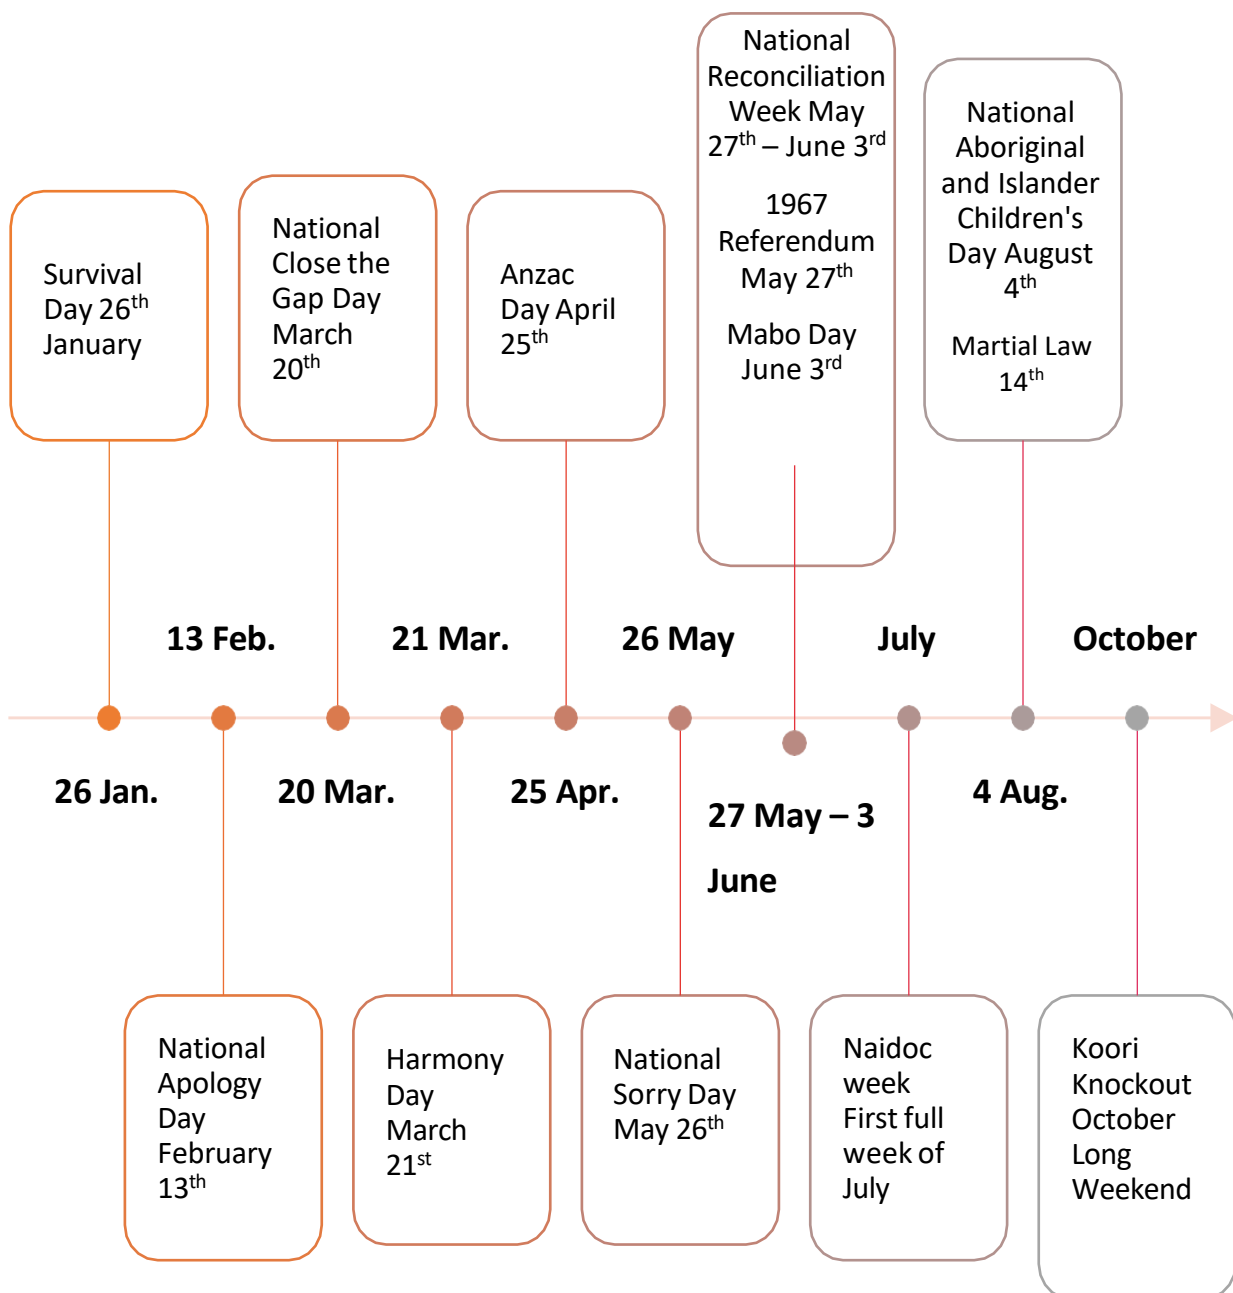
National Reconciliation Week May $27^{th}$ – June $3^{rd}$

1967 Referendum May $27^{th}$

Mabo Day June $3^{rd}$

National Aboriginal and Islander Children's Day August $4^{th}$

Martial Law $14^{th}$

Survival Day $26^{th}$ January

National Close the Gap Day March $20^{th}$

Anzac Day April $25^{th}$

13 Feb.

21 Mar.

26 May

July

October

26 Jan.

20 Mar.

25 Apr.

27 May – 3 June

4 Aug.

National Apology Day February $13^{th}$

Harmony Day March $21^{st}$

National Sorry Day May $26^{th}$

Naidoc week First full week of July

Koori Knockout October Long Weekend